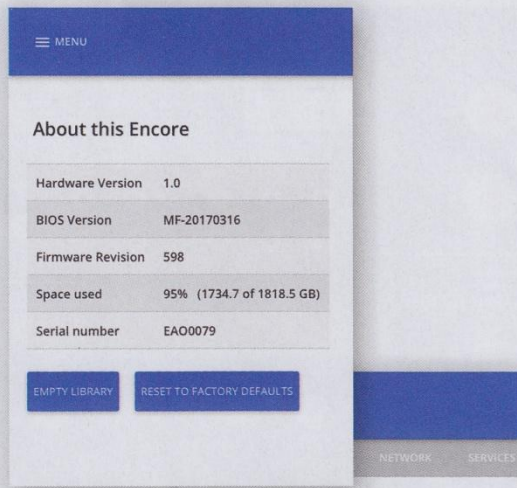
≡ MENU

About this Encore

| Hardware Version | 1.0 |
|---|---|
| BIOS Version | MF-20170316 |
| Firmware Revision | 598 |
| Space used | 95% (1734.7 of 1818.5 GB) |
| Serial number | EAO0079 |

EMPTY LIBRARY

RESET TO FACTORY DEFAULTS

NETWORK

SERVICES